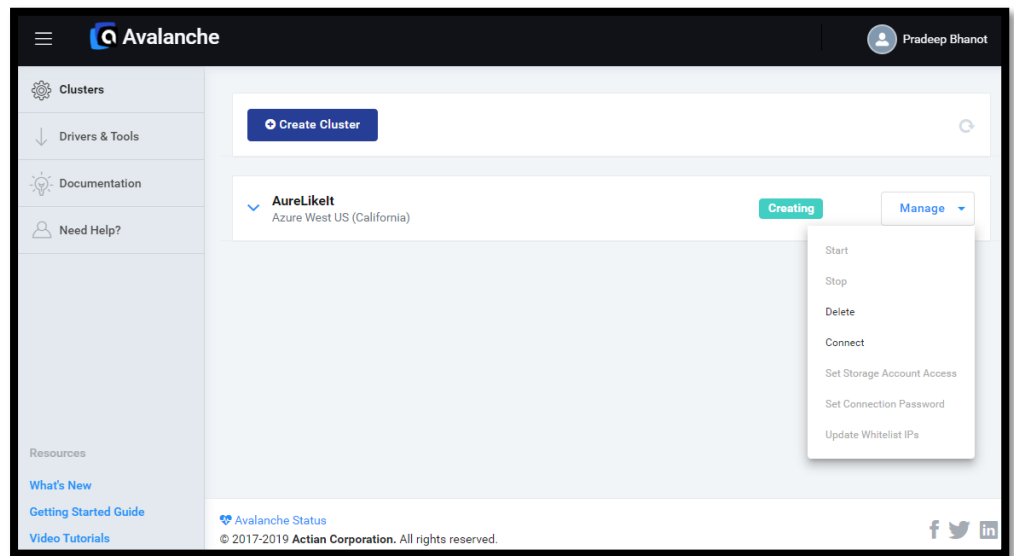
Avalanche

Pradeep Bhanot

Clusters

Drivers & Tools

Documentation

Need Help?

Resources

What's New

Getting Started Guide

Video Tutorials

Create Cluster

AureLikeIt
Azure West US (California)

Creating

Manage

Start

Stop

Delete

Connect

Set Storage Account Access

Set Connection Password

Update Whitelist IPs

Avalanche Status
© 2017-2019 Actian Corporation. All rights reserved.